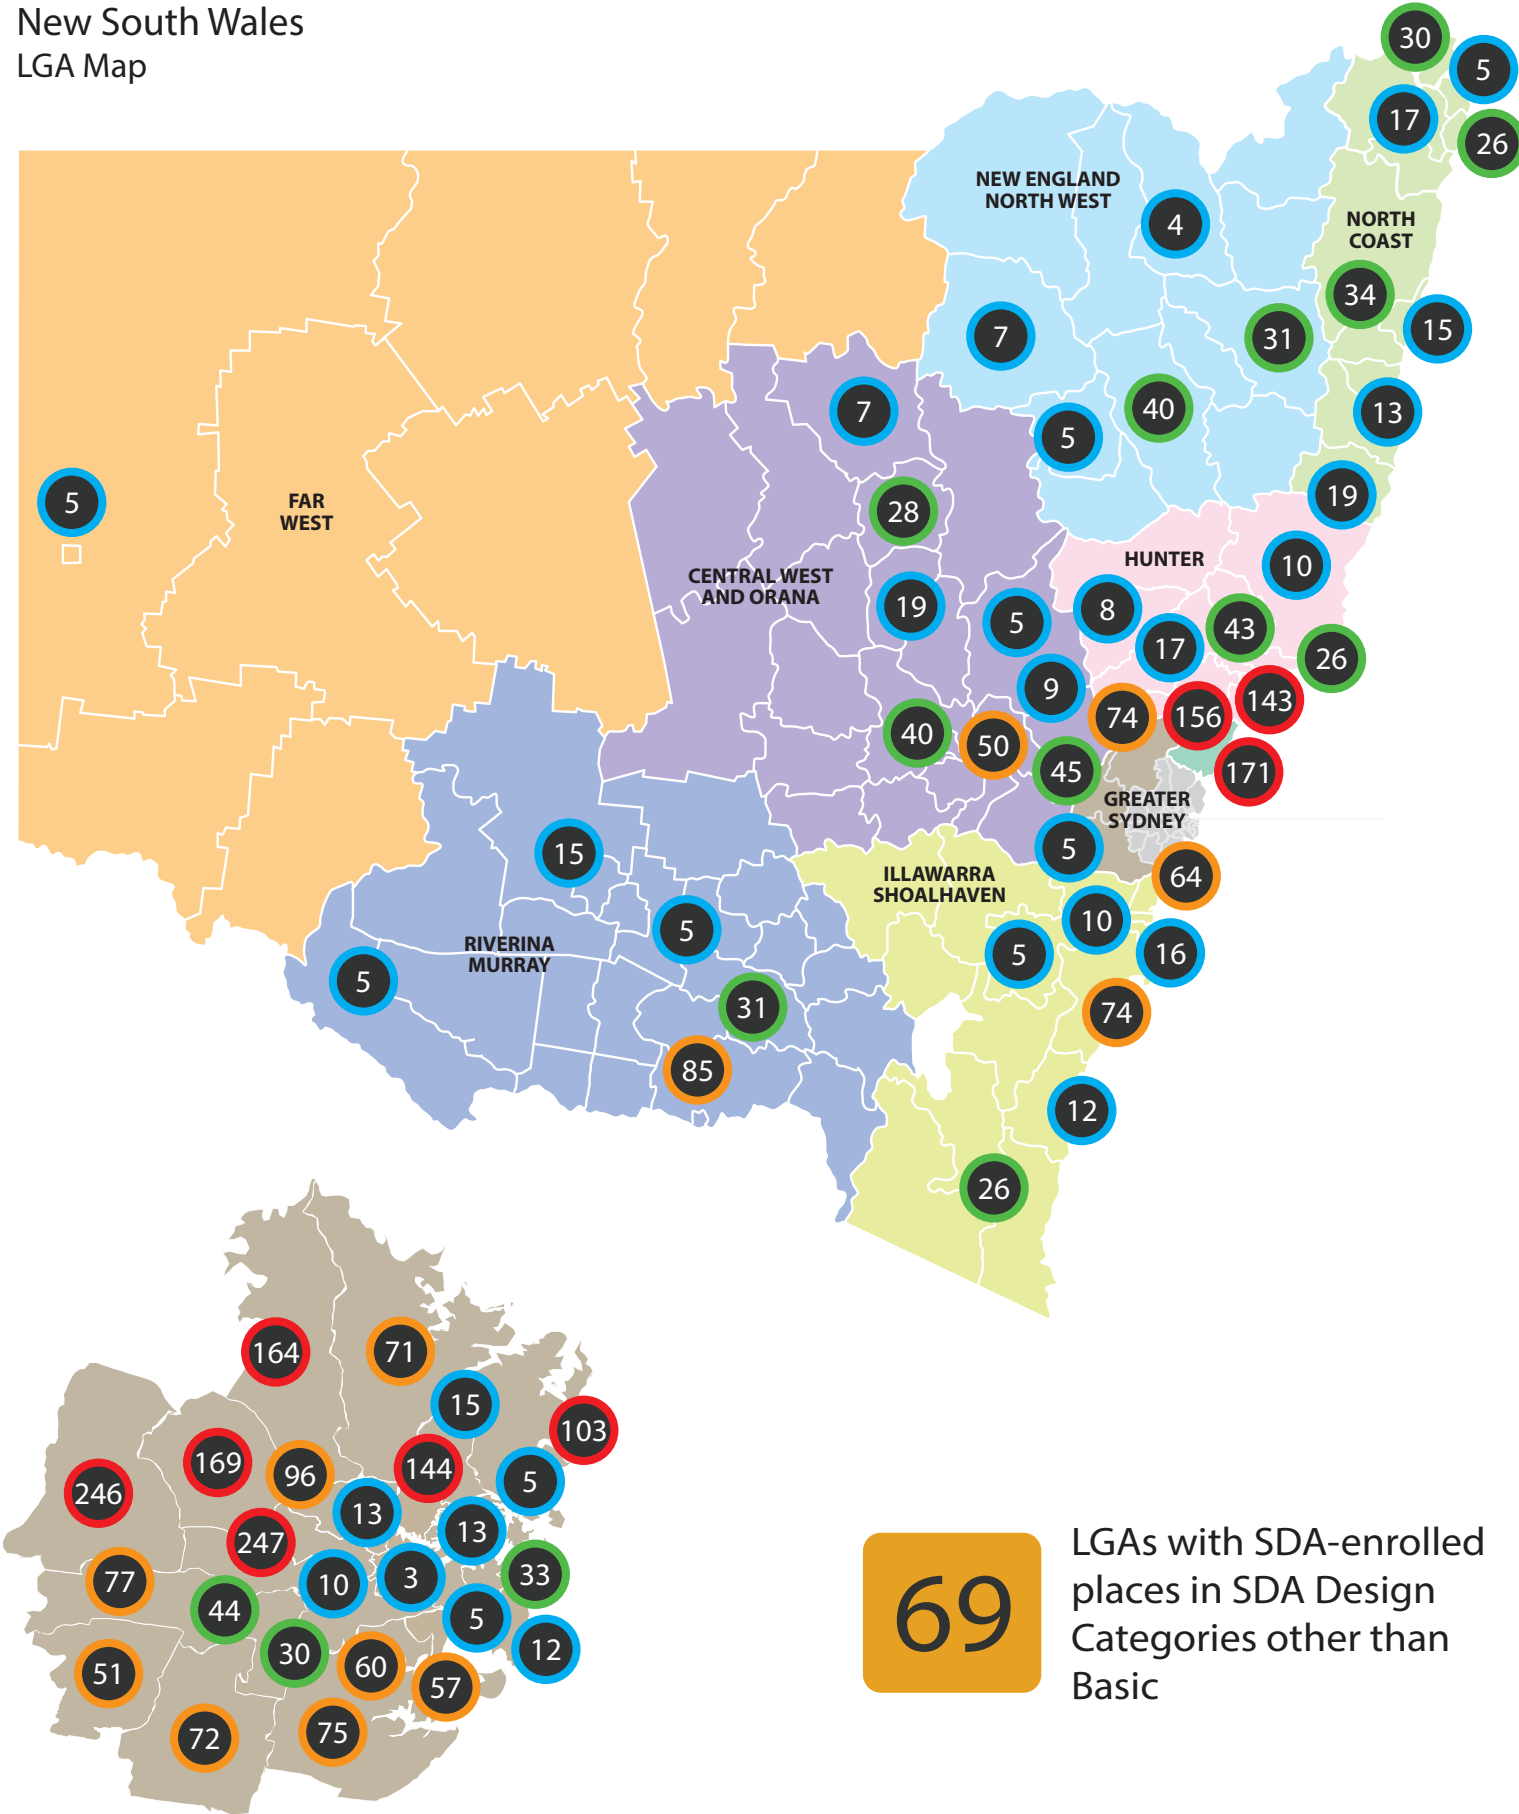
New South Wales
LGA Map

30
5
17
26
NEW ENGLAND NORTH WEST
4
NORTH COAST
34
15
7
31
7
40
5
13
5
FAR WEST
28
19
HUNTER
10
CENTRAL WEST AND ORANA
19
5
8
17
43
26
9
74
156
143
40
50
45
171
GREATER SYDNEY
15
5
64
ILLAWARRA SHOALHAVEN
5
10
RIVERINA MURRAY
5
16
5
31
74
85
12
26

164
71
15
103
169
96
144
246
5
13
13
247
77
10
3
33
44
5
12
30
60
51
57
72
75

69
LGAs with SDA-enrolled places in SDA Design Categories other than Basic